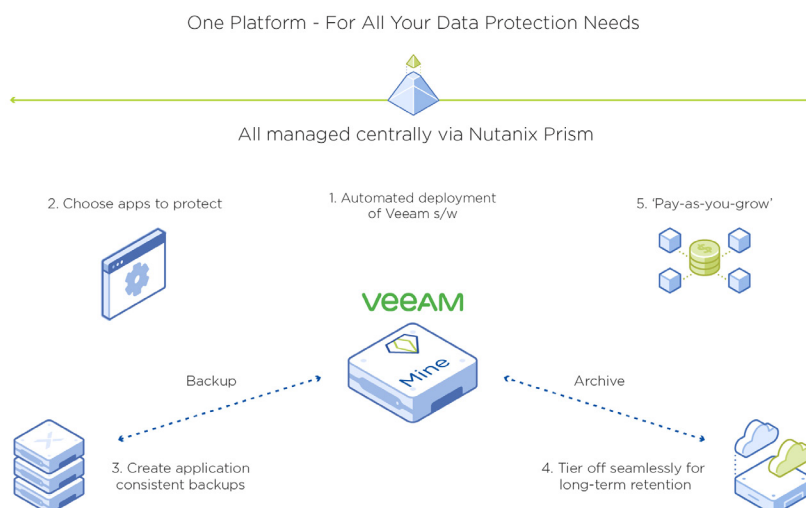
One Platform - For All Your Data Protection Needs

All managed centrally via Nutanix Prism

2. Choose apps to protect

1. Automated deployment of Veeam s/w

5. 'Pay-as-you-grow'

VEEAM

Mine

Backup

Archive

3. Create application consistent backups

4. Tier off seamlessly for long-term retention